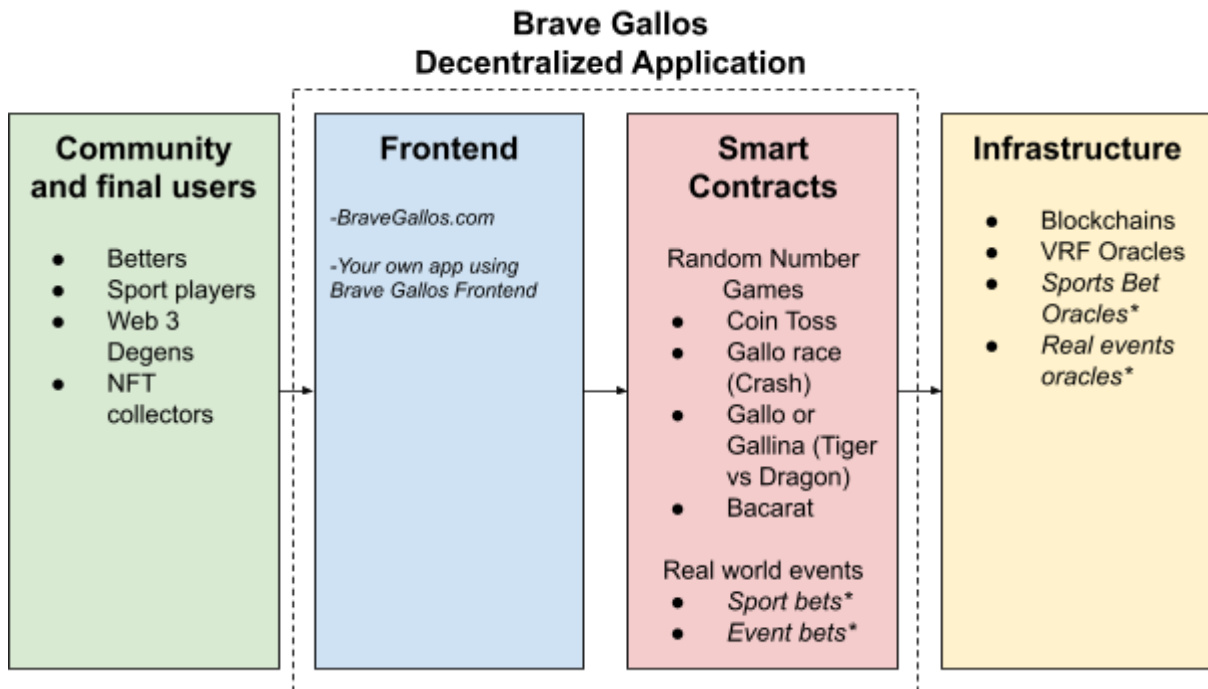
Brave Gallos
Decentralized Application

Community and final users

- Betters
- Sport players
- Web 3 Degens
- NFT collectors

Frontend

-BraveGallos.com

-Your own app using Brave Gallos Frontend

Smart Contracts

Random Number Games
- Coin Toss
- Gallo race (Crash)
- Gallo or Gallina (Tiger vs Dragon)
- Bacarat

Real world events
- Sport bets*
- Event bets*

Infrastructure

- Blockchains
- VRF Oracles
- Sports Bet Oracles*
- Real events oracles*